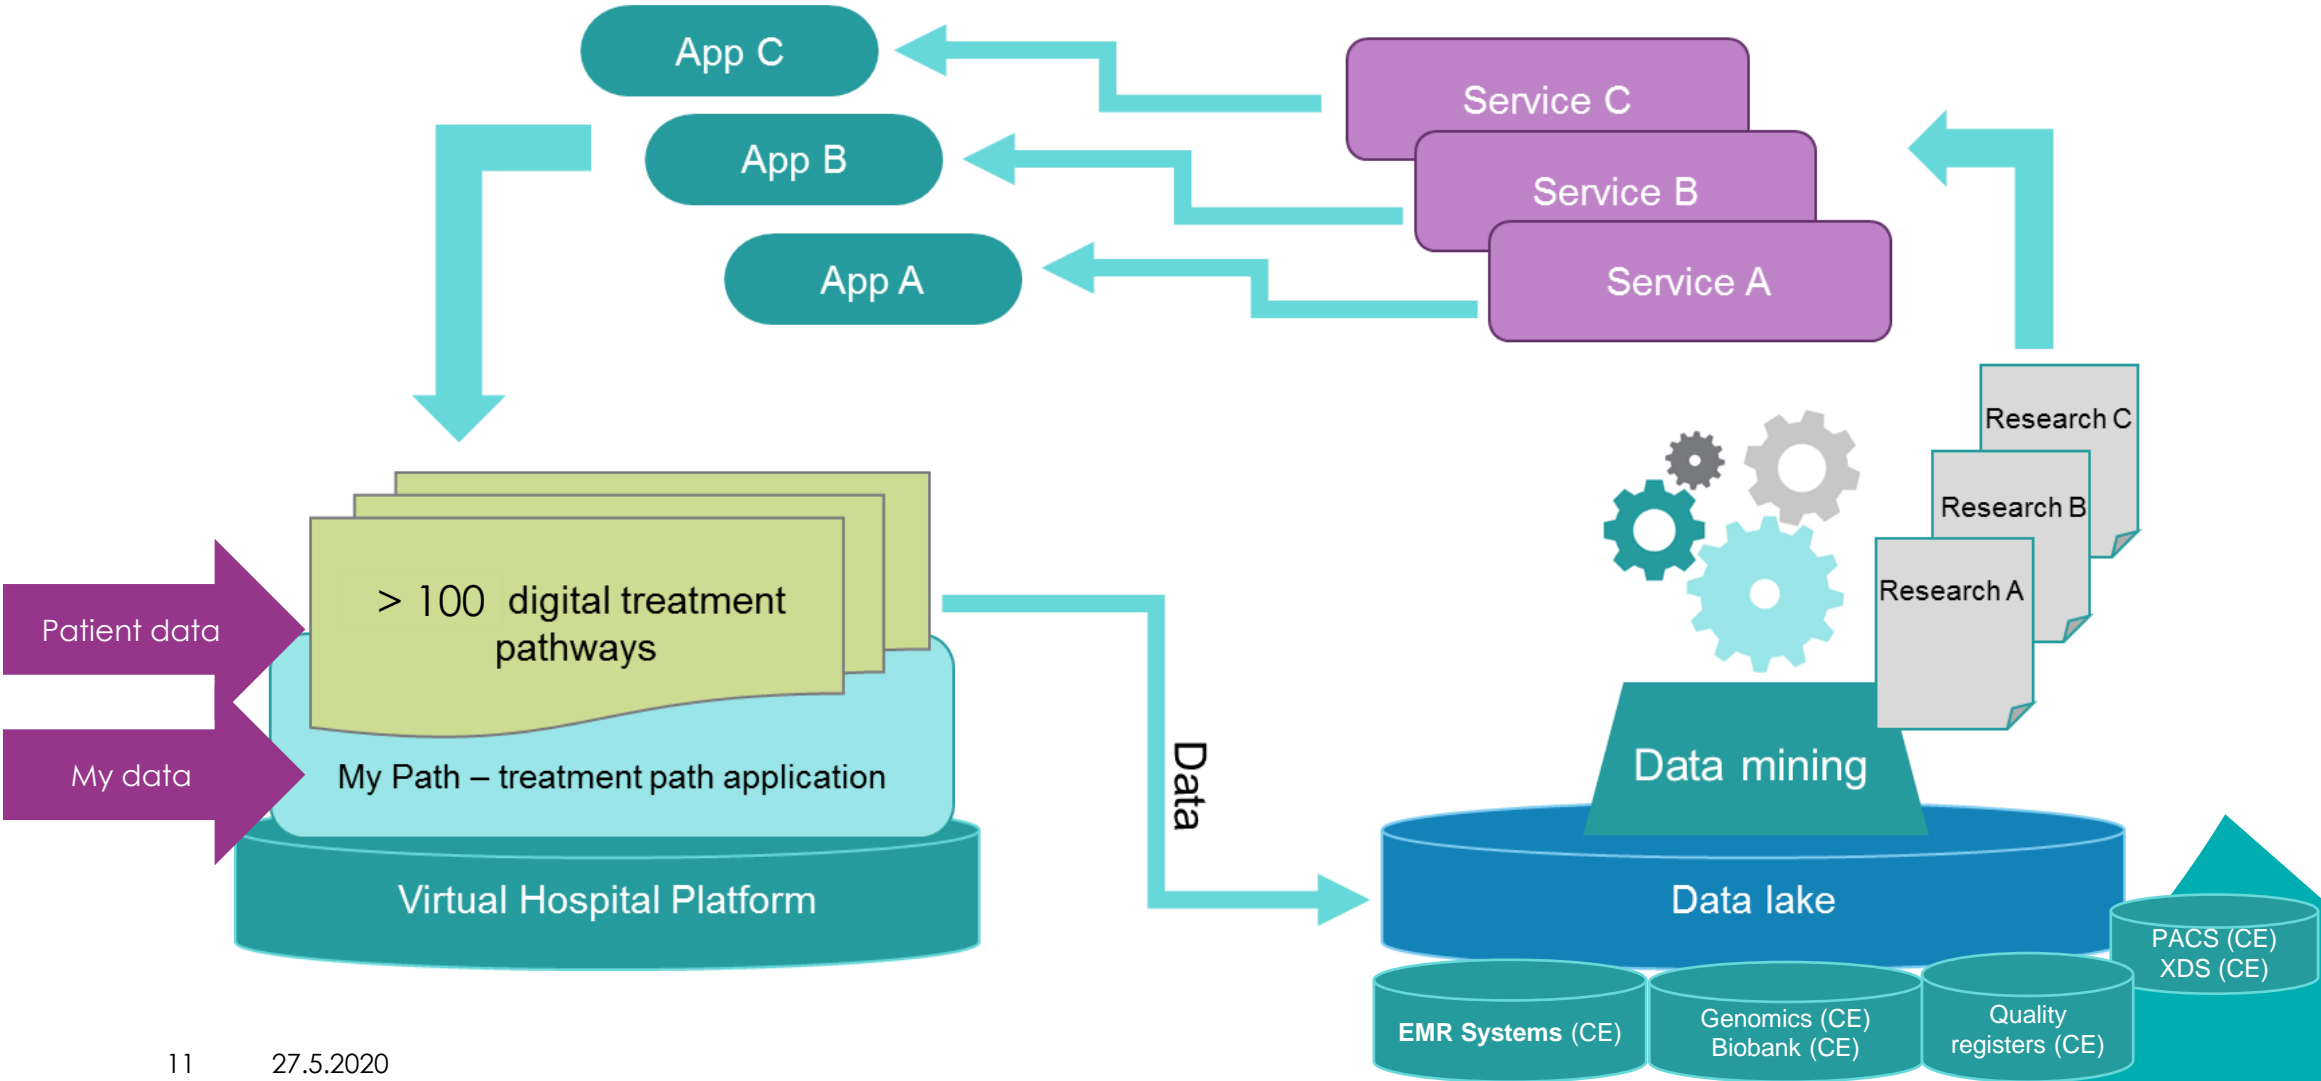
App C

App B

App A

Service C

Service B

Service A

Research C

Research B

Research A

Patient data

My data

> 100 digital treatment pathways

My Path – treatment path application

Virtual Hospital Platform

Data

Data mining

Data lake

PACS (CE)
XDS (CE)

EMR Systems (CE)

Genomics (CE)
Biobank (CE)

Quality registers (CE)

11 27.5.2020